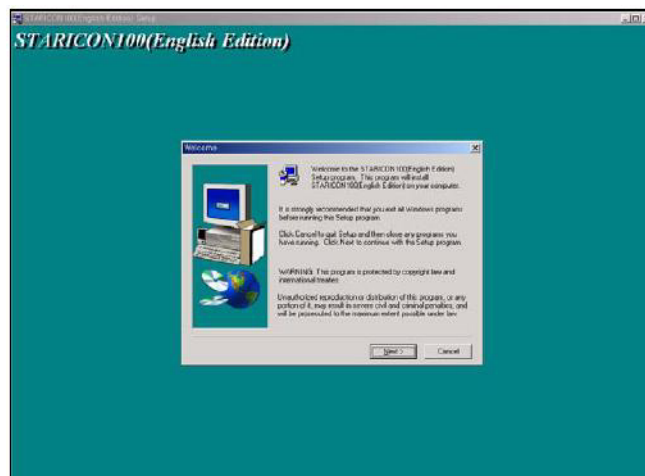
STARICON100(English Edition) Setup

STARICON100(English Edition)

Welcome

Welcome to the STARICON100(English Edition) Setup program. This program will install STARICON100(English Edition) on your computer.

It is strongly recommended that you exit all Windows programs before running this Setup program.

Click Cancel to quit Setup and then close any programs you have running. Click Next to continue with the Setup program.

WARNING: This program is protected by copyright law and international treaties.

Unauthorized reproduction or distribution of this program, or any portion of it, may result in severe civil and criminal penalties, and will be prosecuted to the maximum extent possible under law.

Next >

Cancel